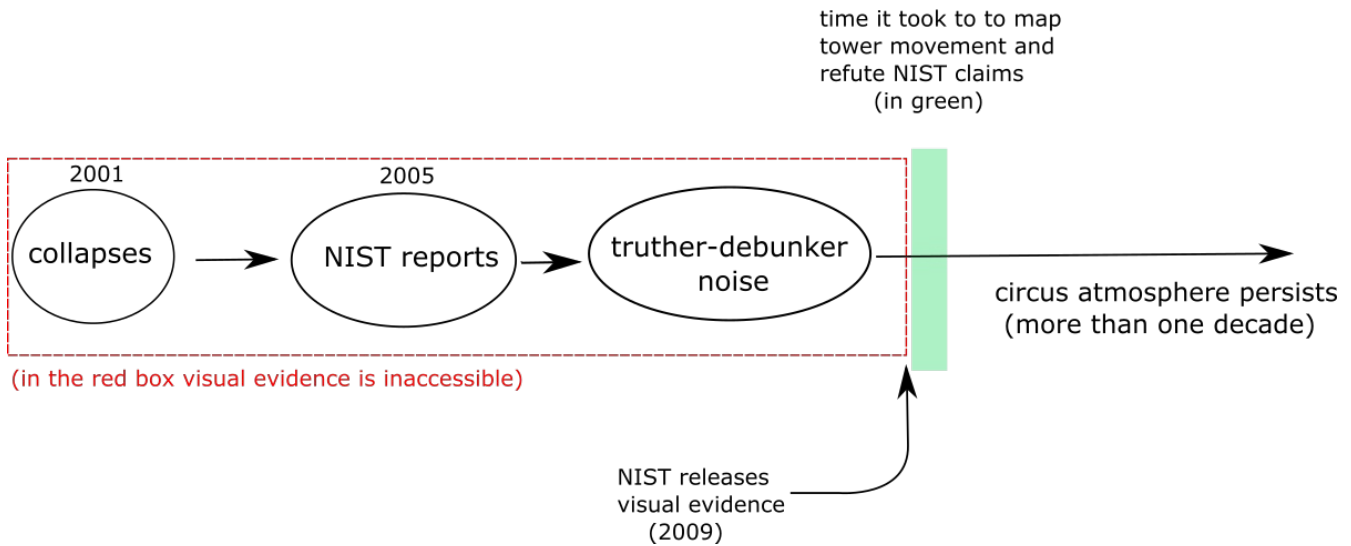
time it took to to map tower movement and refute NIST claims
(in green)

2001
collapses

2005
NIST reports

truther-debunker noise

circus atmosphere persists
(more than one decade)

(in the red box visual evidence is inaccessible)

NIST releases visual evidence
(2009)